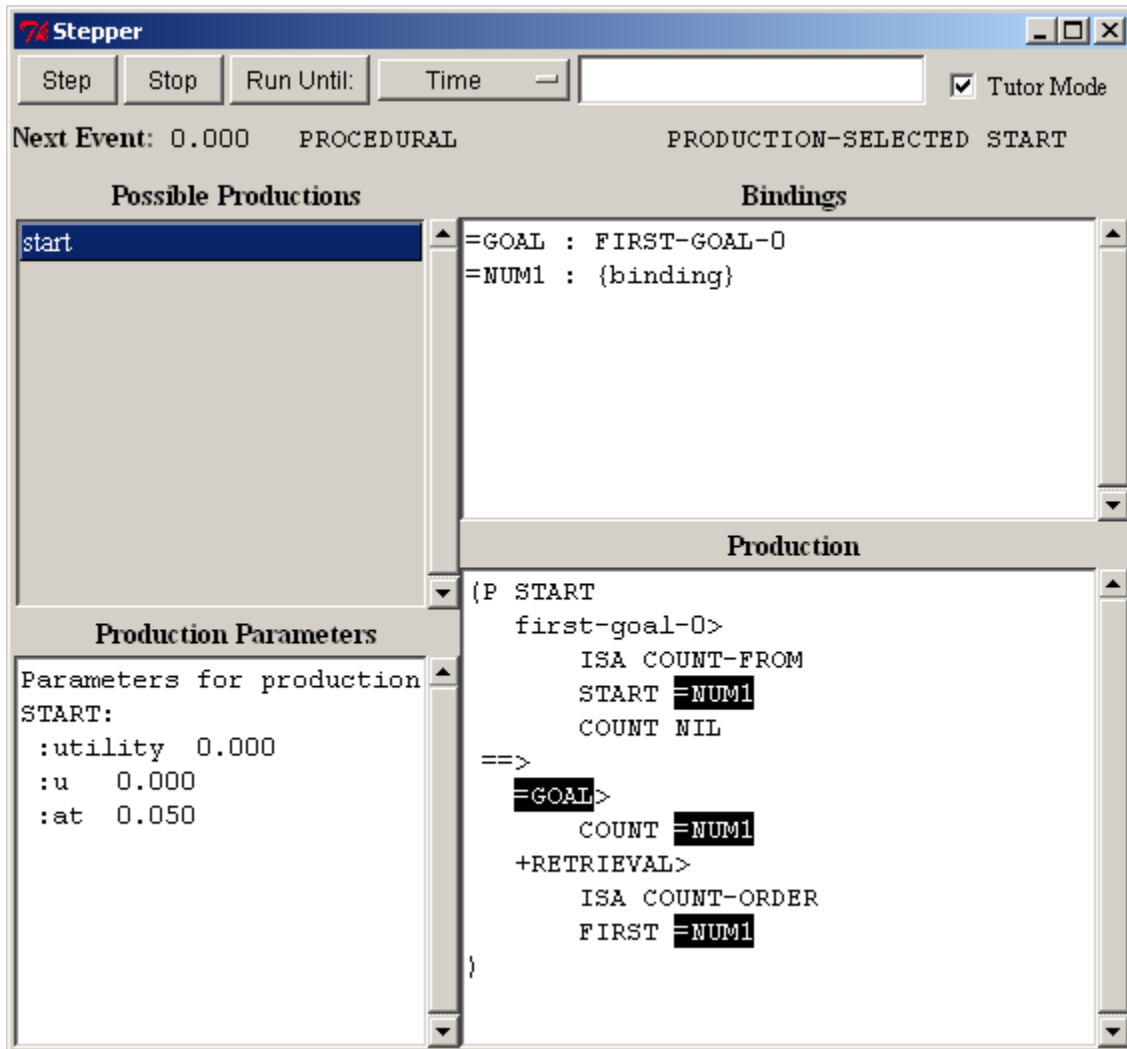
Stepper

Step Stop Run Until: Time Tutor Mode

Next Event: 0.000 PROCEDURAL PRODUCTION-SELECTED START

Possible Productions

start

Bindings

=GOAL : FIRST-GOAL-0
=NUM1 : {binding}

Production

(P START
first-goal-0>
ISA COUNT-FROM
START =NUM1
COUNT NIL
==>
=GOAL>
COUNT =NUM1
+RETRIEVAL>
ISA COUNT-ORDER
FIRST =NUM1
)

Production Parameters

Parameters for production START:
:utility 0.000
:u 0.000
:at 0.050